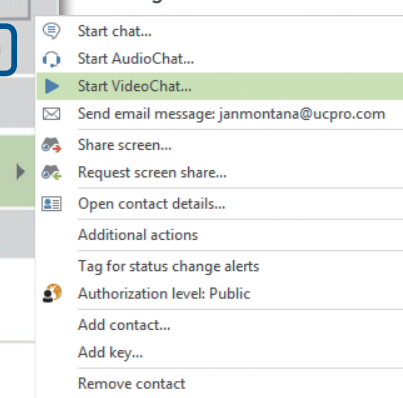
Start chat...
Start AudioChat...
Start VideoChat...
Send email message: janmontana@ucpro.com
Share screen...
Request screen share...
Open contact details...
Additional actions
Tag for status change alerts
Authorization level: Public
Add contact...
Add key...
Remove contact